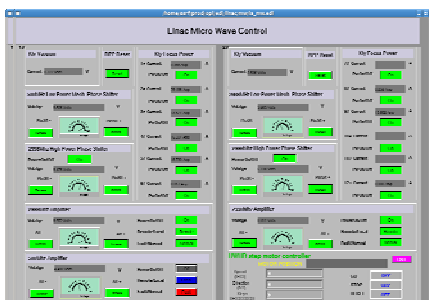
Linac Micro Wave Control

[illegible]

Kly Vacuum
RFT Reset
Kly Focus Power
Current
On
Phase Shifter
Voltage
Power Shifter
Power Supply

Kly Vacuum
RFT Reset
Kly Focus Power
Current
Phase Shifter
Voltage
Amplifier
Voltage

On
OFF
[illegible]